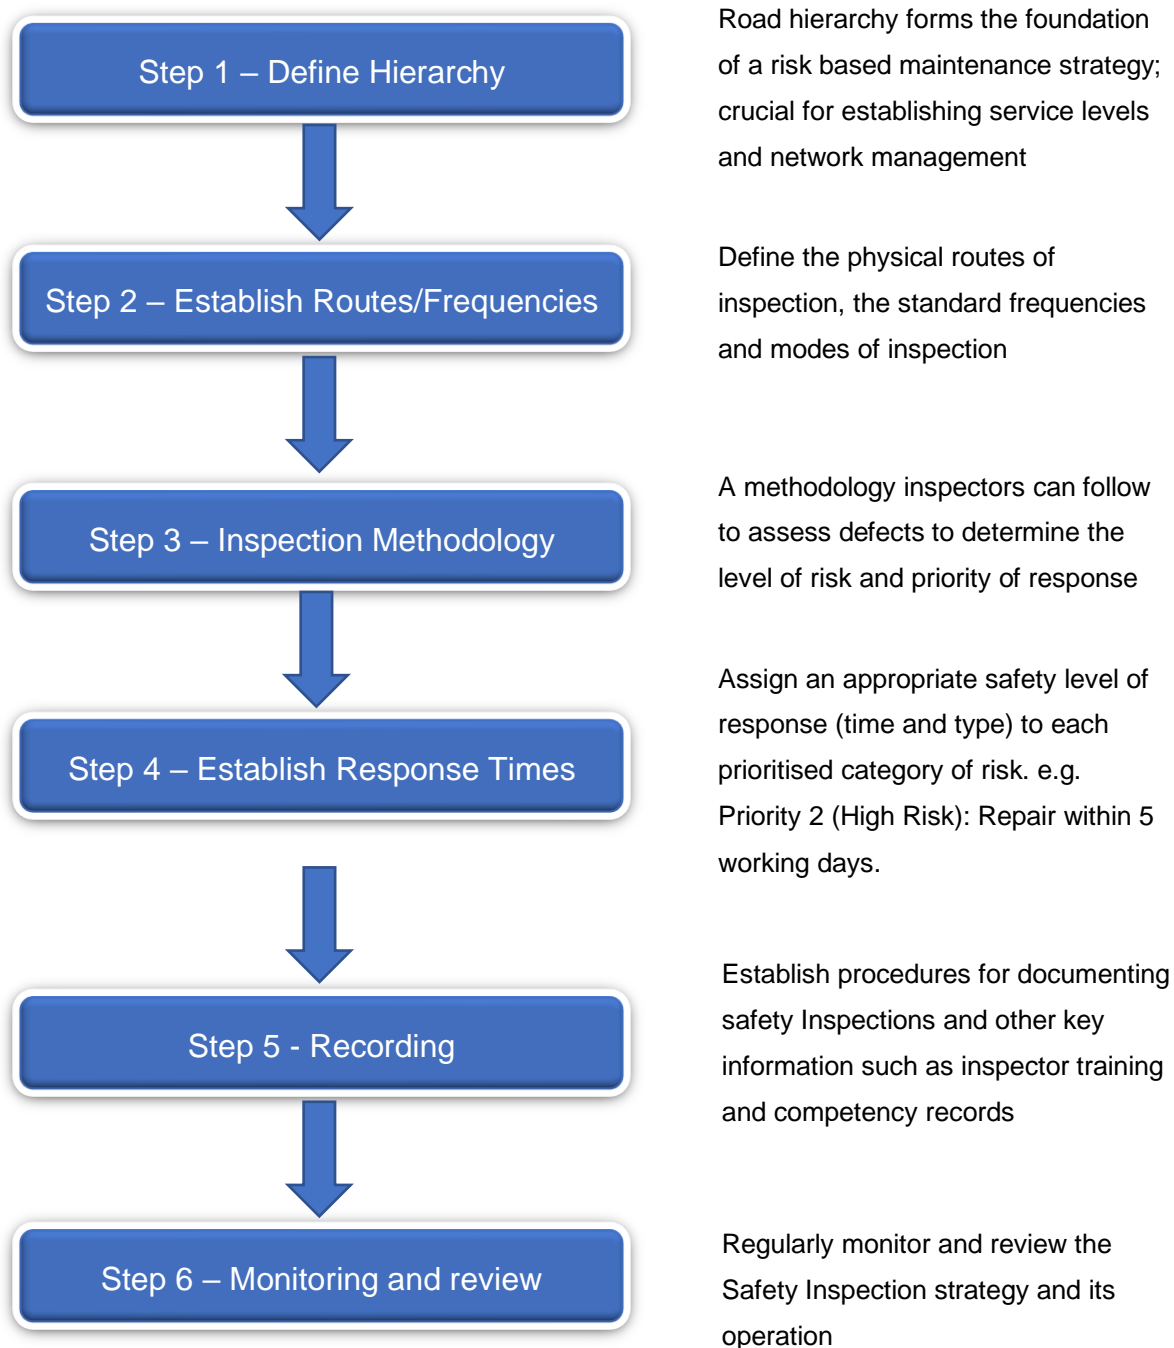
Step 1 – Define Hierarchy

Road hierarchy forms the foundation of a risk based maintenance strategy; crucial for establishing service levels and network management

Step 2 – Establish Routes/Frequencies

Define the physical routes of inspection, the standard frequencies and modes of inspection

Step 3 – Inspection Methodology

A methodology inspectors can follow to assess defects to determine the level of risk and priority of response

Step 4 – Establish Response Times

Assign an appropriate safety level of response (time and type) to each prioritised category of risk. e.g. Priority 2 (High Risk): Repair within 5 working days.

Step 5 - Recording

Establish procedures for documenting safety Inspections and other key information such as inspector training and competency records

Step 6 – Monitoring and review

Regularly monitor and review the Safety Inspection strategy and its operation